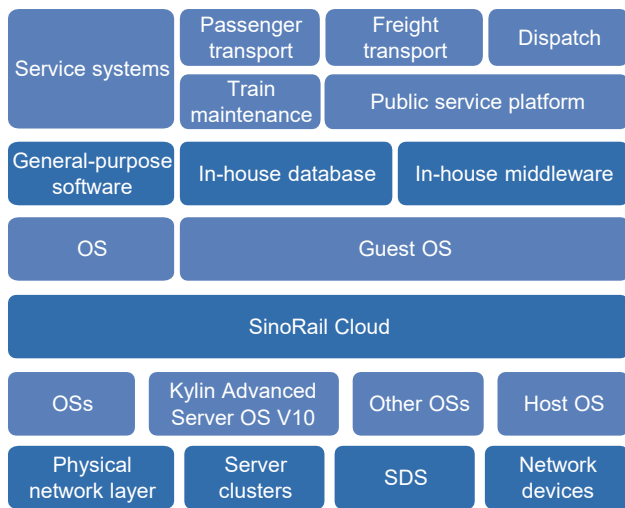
Service systems

Passenger transport

Freight transport

Dispatch

Train maintenance

Public service platform

General-purpose software

In-house database

In-house middleware

OS

Guest OS

SinoRail Cloud

OSs

Kylin Advanced Server OS V10

Other OSs

Host OS

Physical network layer

Server clusters

SDS

Network devices